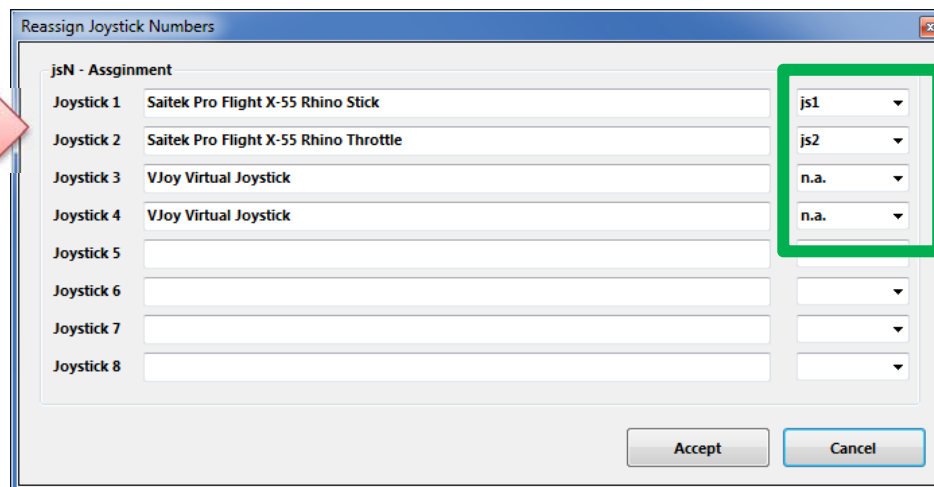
Reassign Joystick Numbers

jsN - Assginment

Joystick 1 Saitek Pro Flight X-55 Rhino Stick js1
Joystick 2 Saitek Pro Flight X-55 Rhino Throttle js2
Joystick 3 VJoy Virtual Joystick n.a.
Joystick 4 VJoy Virtual Joystick n.a.
Joystick 5
Joystick 6
Joystick 7
Joystick 8

Accept Cancel